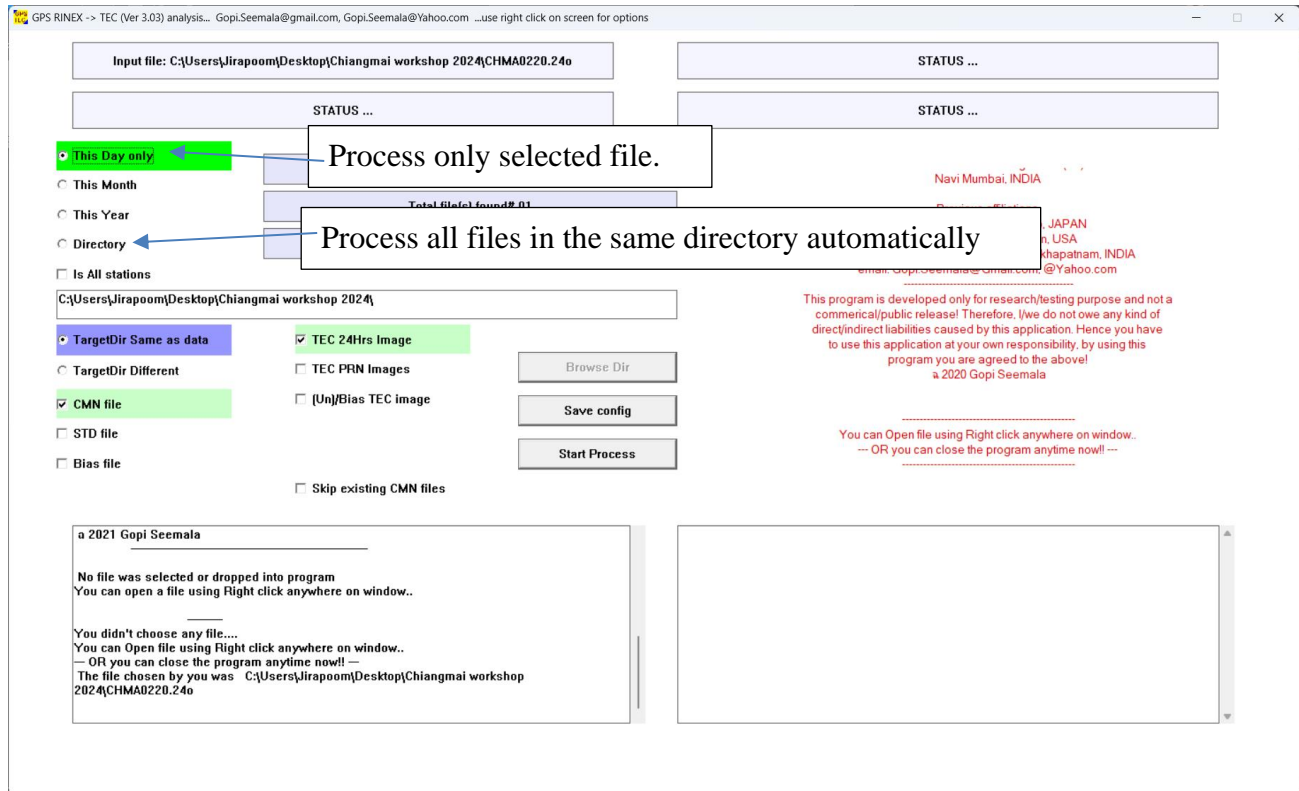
GPS RINEX -> TEC (Ver 3.03) analysis... Gopi.Seemala@gmail.com, Gopi.Seemala@Yahoo.com ...use right click on screen for options

Input file: C:\Users\Jirapoom\Desktop\Chiangmai workshop 2024\CHMA0220.24o

STATUS ...

STATUS ...

STATUS ...

This Day only

Process only selected file.

This Month

This Year

Total file(s) found# 01

Directory

Process all files in the same directory automatically

Is All stations

C:\Users\Jirapoom\Desktop\Chiangmai workshop 2024\

Navi Mumbai, INDIA

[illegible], JAPAN
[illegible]n, USA
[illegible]khapatnam, INDIA
email: Gopi.Seemala@Gmail.com, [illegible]@Yahoo.com

This program is developed only for research/testing purpose and not a commerical/public release! Therefore, I/we do not owe any kind of direct/indirect liabilities caused by this application. Hence you have to use this application at your own responsibility, by using this program you are agreed to the above!
a 2020 Gopi Seemala

TargetDir Same as data

TEC 24Hrs Image

TargetDir Different

TEC PRN Images

Browse Dir

CMN file

(Un)/Bias TEC image

Save config

STD file

Bias file

Start Process

Skip existing CMN files

You can Open file using Right click anywhere on window..
--- OR you can close the program anytime now!! ---

a 2021 Gopi Seemala

No file was selected or dropped into program
You can open a file using Right click anywhere on window..

You didn't choose any file....
You can Open file using Right click anywhere on window..
— OR you can close the program anytime now!! —
The file chosen by you was C:\Users\Jirapoom\Desktop\Chiangmai workshop 2024\CHMA0220.24o